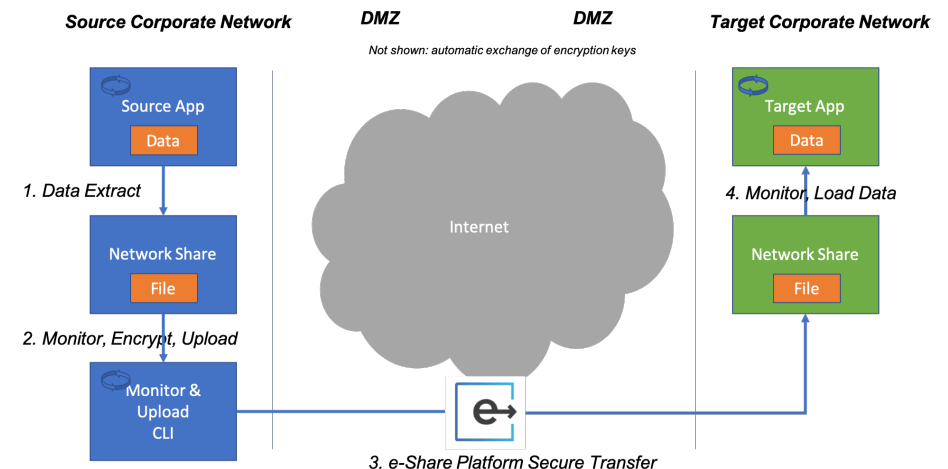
Source Corporate Network

DMZ

DMZ

Target Corporate Network

Not shown: automatic exchange of encryption keys

Source App

Data

1. Data Extract

Network Share

File

2. Monitor, Encrypt, Upload

Monitor & Upload CLI

Internet

3. e-Share Platform Secure Transfer

Target App

Data

4. Monitor, Load Data

Network Share

File